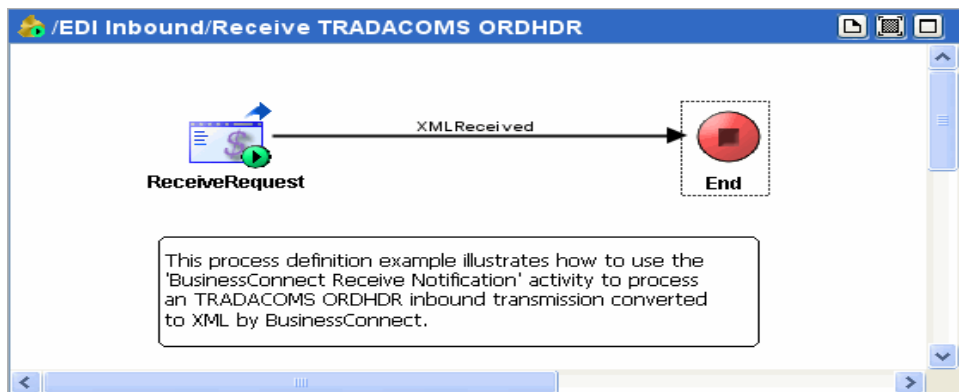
/EDI Inbound/Receive TRADACOMS ORDHDR

XMLReceived

ReceiveRequest

End

This process definition example illustrates how to use the 'BusinessConnect Receive Notification' activity to process an TRADACOMS ORDHDR inbound transmission converted to XML by BusinessConnect.